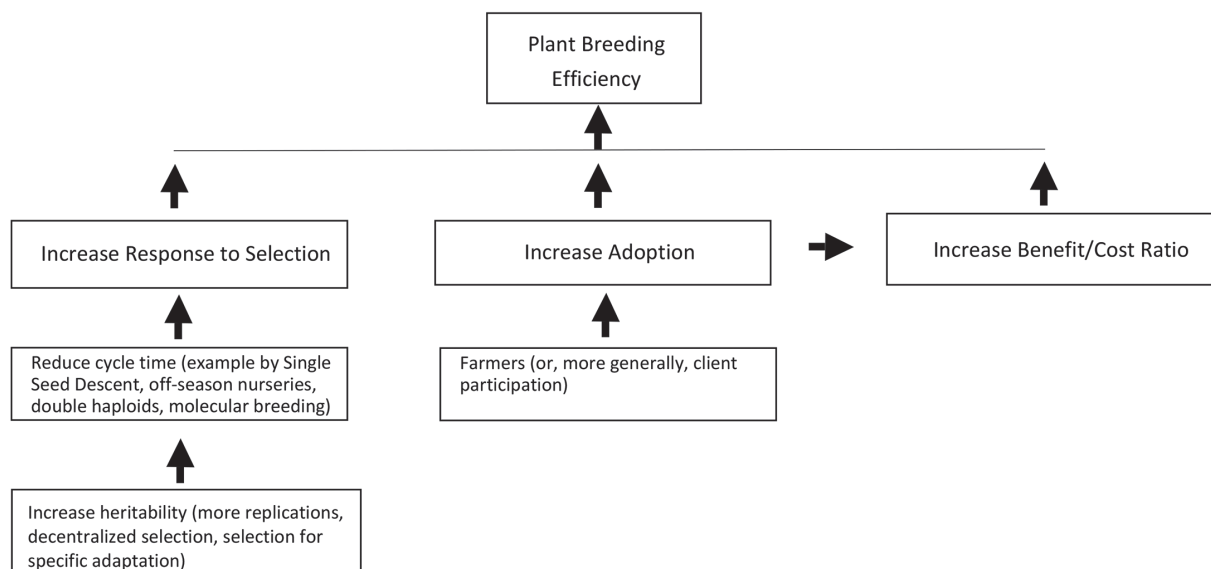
Plant Breeding Efficiency

Increase Response to Selection

Increase Adoption

Increase Benefit/Cost Ratio

Reduce cycle time (example by Single Seed Descent, off-season nurseries, double haploids, molecular breeding)

Farmers (or, more generally, client participation)

Increase heritability (more replications, decentralized selection, selection for specific adaptation)